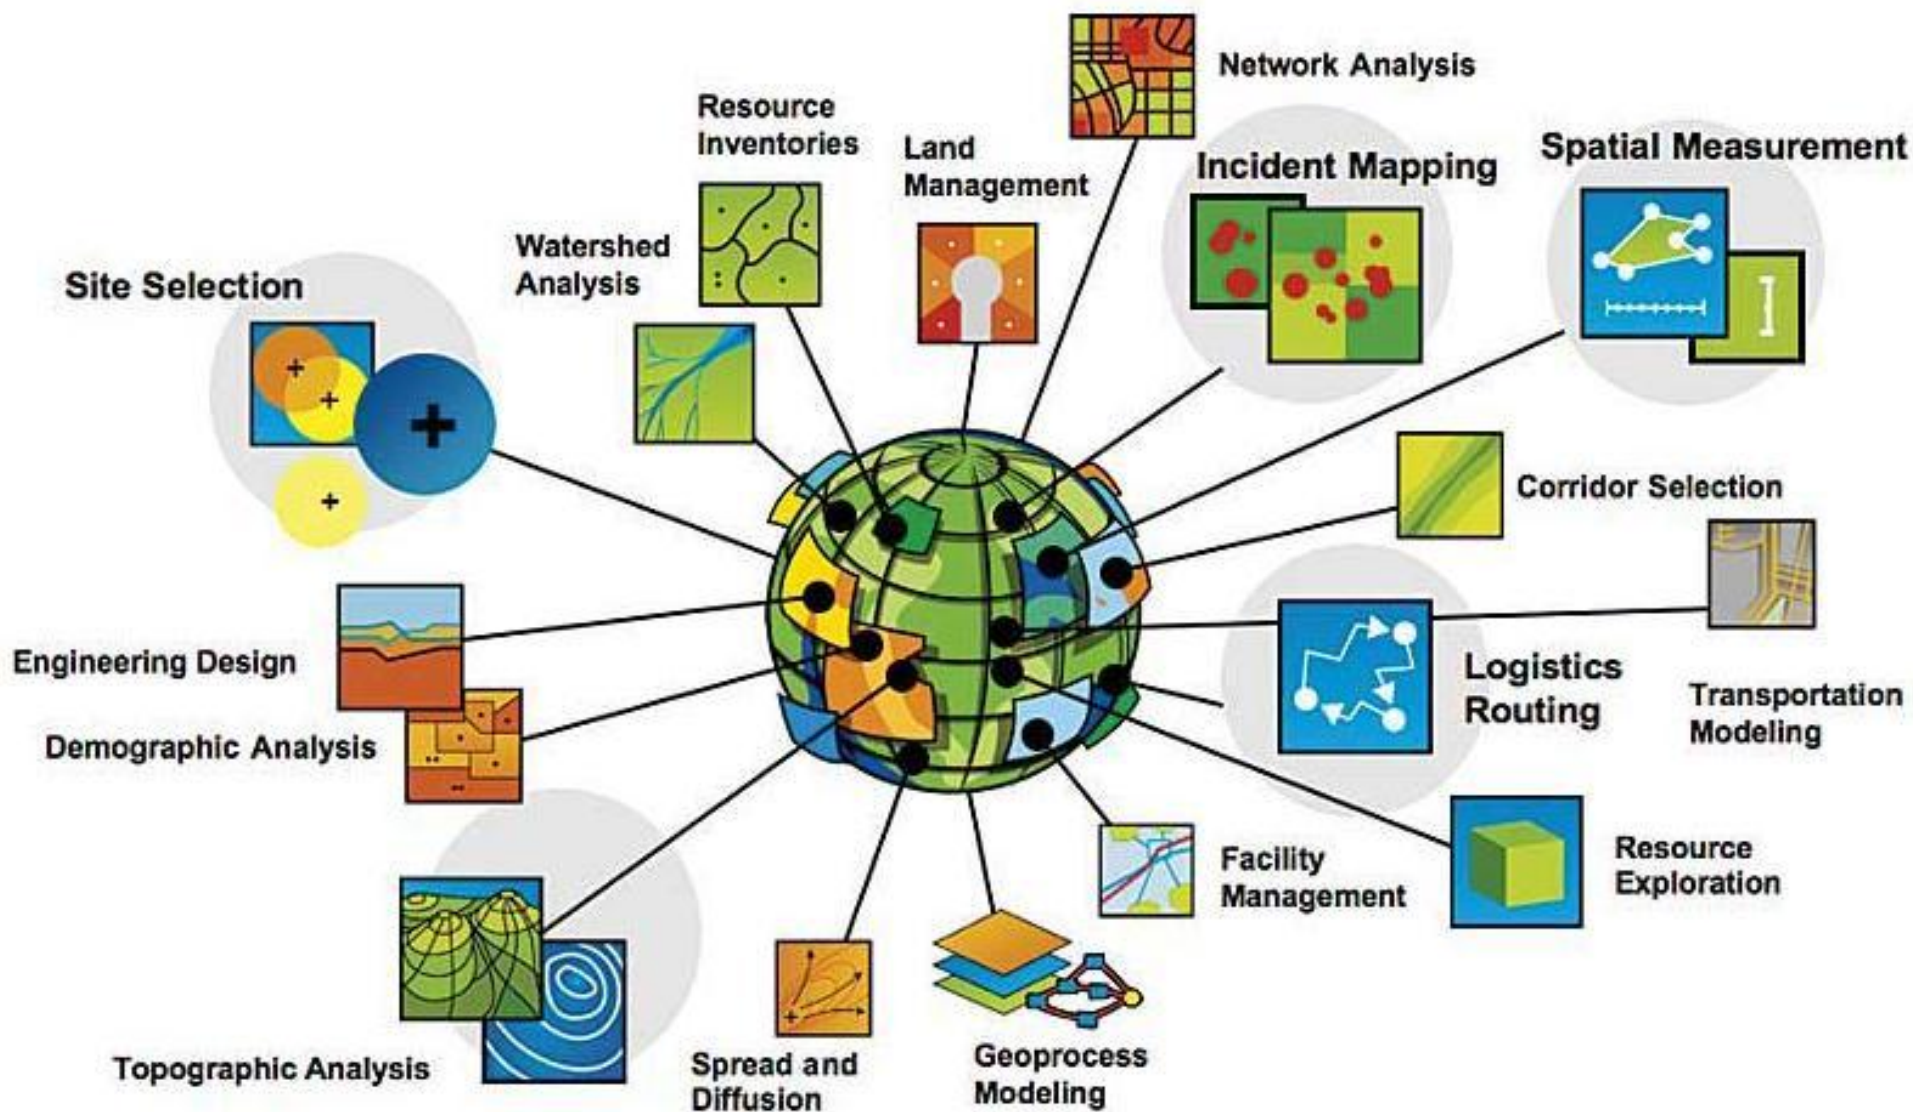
Network Analysis

Resource Inventories

Land Management

Incident Mapping

Spatial Measurement

Watershed Analysis

Site Selection

Corridor Selection

Engineering Design

Logistics Routing

Transportation Modeling

Demographic Analysis

Facility Management

Resource Exploration

Topographic Analysis

Spread and Diffusion

Geoprocess Modeling